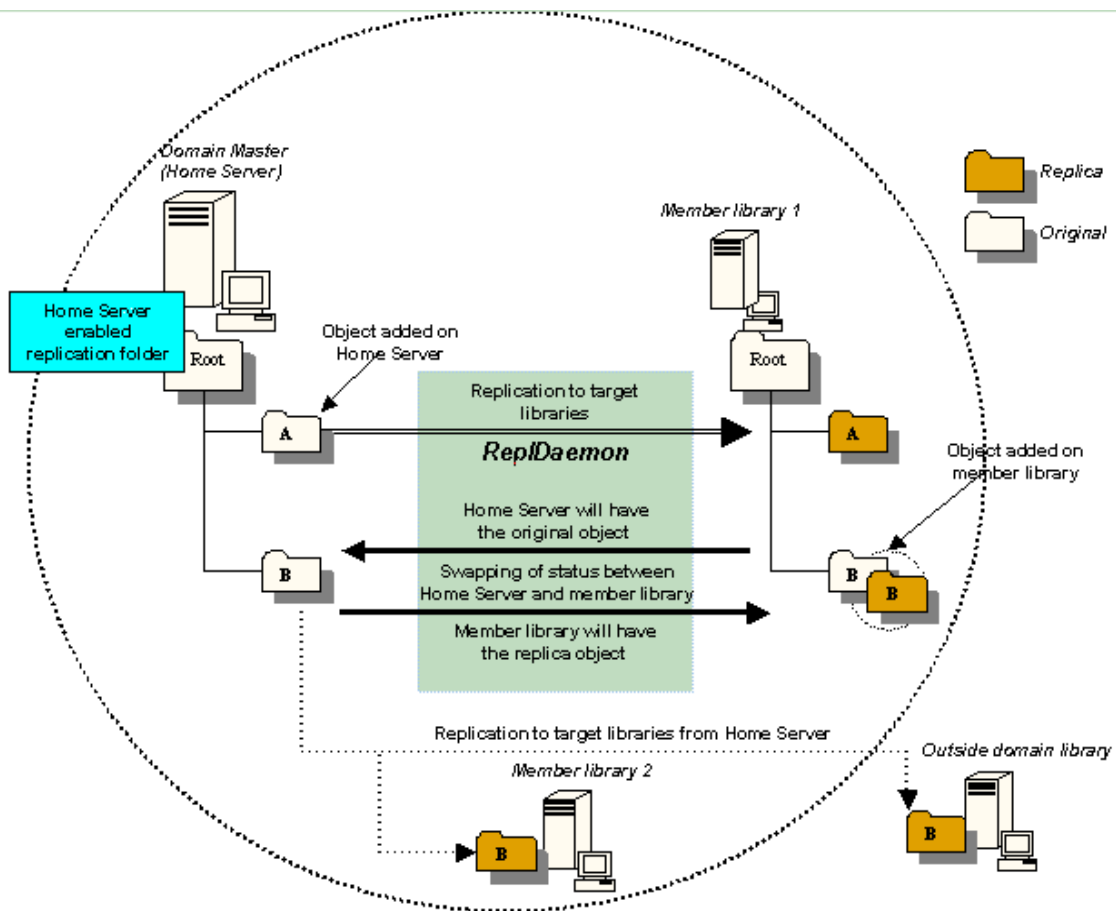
Domain Master (Home Server)

Replica

Original

Member library 1

Home Server enabled replication folder

Root

Object added on Home Server

Root

Replication to target libraries

A

A

ReplDaemon

Object added on member library

Home Server will have the original object

B

Swapping of status between Home Server and member library

B

B

Member library will have the replica object

Replication to target libraries from Home Server

Outside domain library

Member library 2

B

B